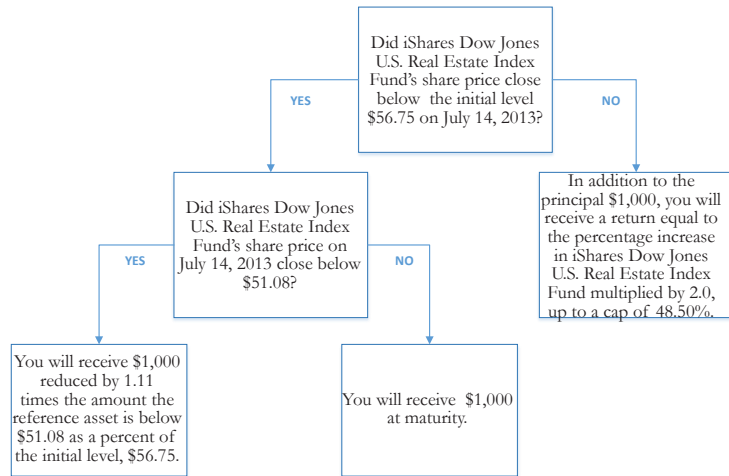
Did iShares Dow Jones U.S. Real Estate Index Fund's share price close below the initial level $56.75 on July 14, 2013?

YES

NO

Did iShares Dow Jones U.S. Real Estate Index Fund's share price on July 14, 2013 close below $51.08?

In addition to the principal $1,000, you will receive a return equal to the percentage increase in iShares Dow Jones U.S. Real Estate Index Fund multiplied by 2.0, up to a cap of 48.50%.

YES

NO

You will receive $1,000 reduced by 1.11 times the amount the reference asset is below $51.08 as a percent of the initial level, $56.75.

You will receive $1,000 at maturity.